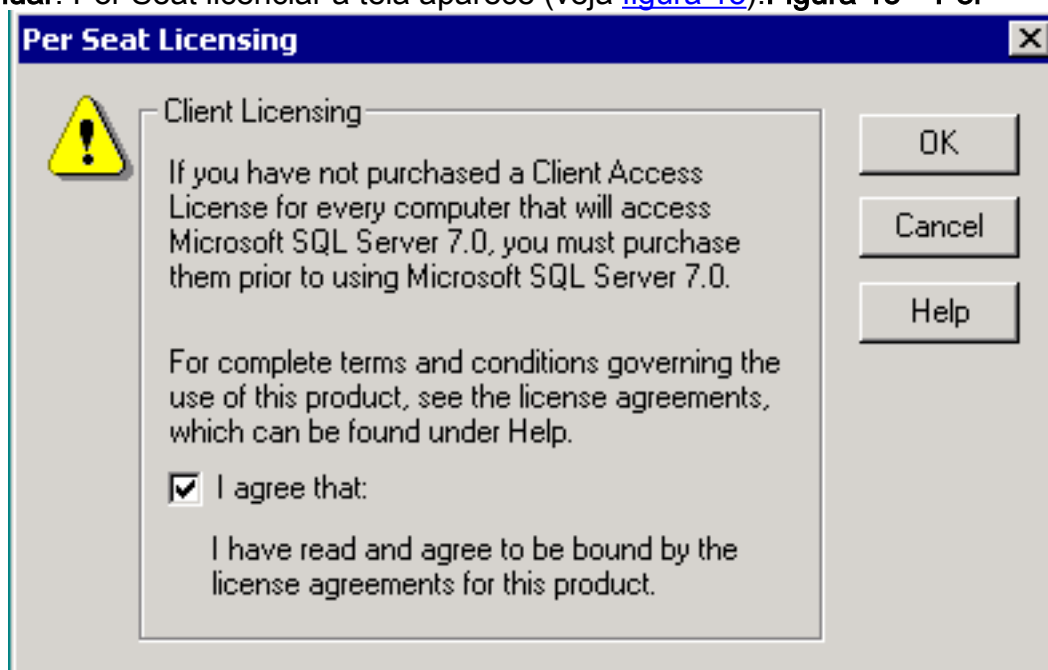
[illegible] Per Seat licenciar a tela aparece (veja figura 15).Figura 15 – Per

Per Seat Licensing

Client Licensing

If you have not purchased a Client Access License for every computer that will access Microsoft SQL Server 7.0, you must purchase them prior to using Microsoft SQL Server 7.0.

For complete terms and conditions governing the use of this product, see the license agreements, which can be found under Help.

I agree that:

I have read and agree to be bound by the license agreements for this product.

OK

Cancel

Help